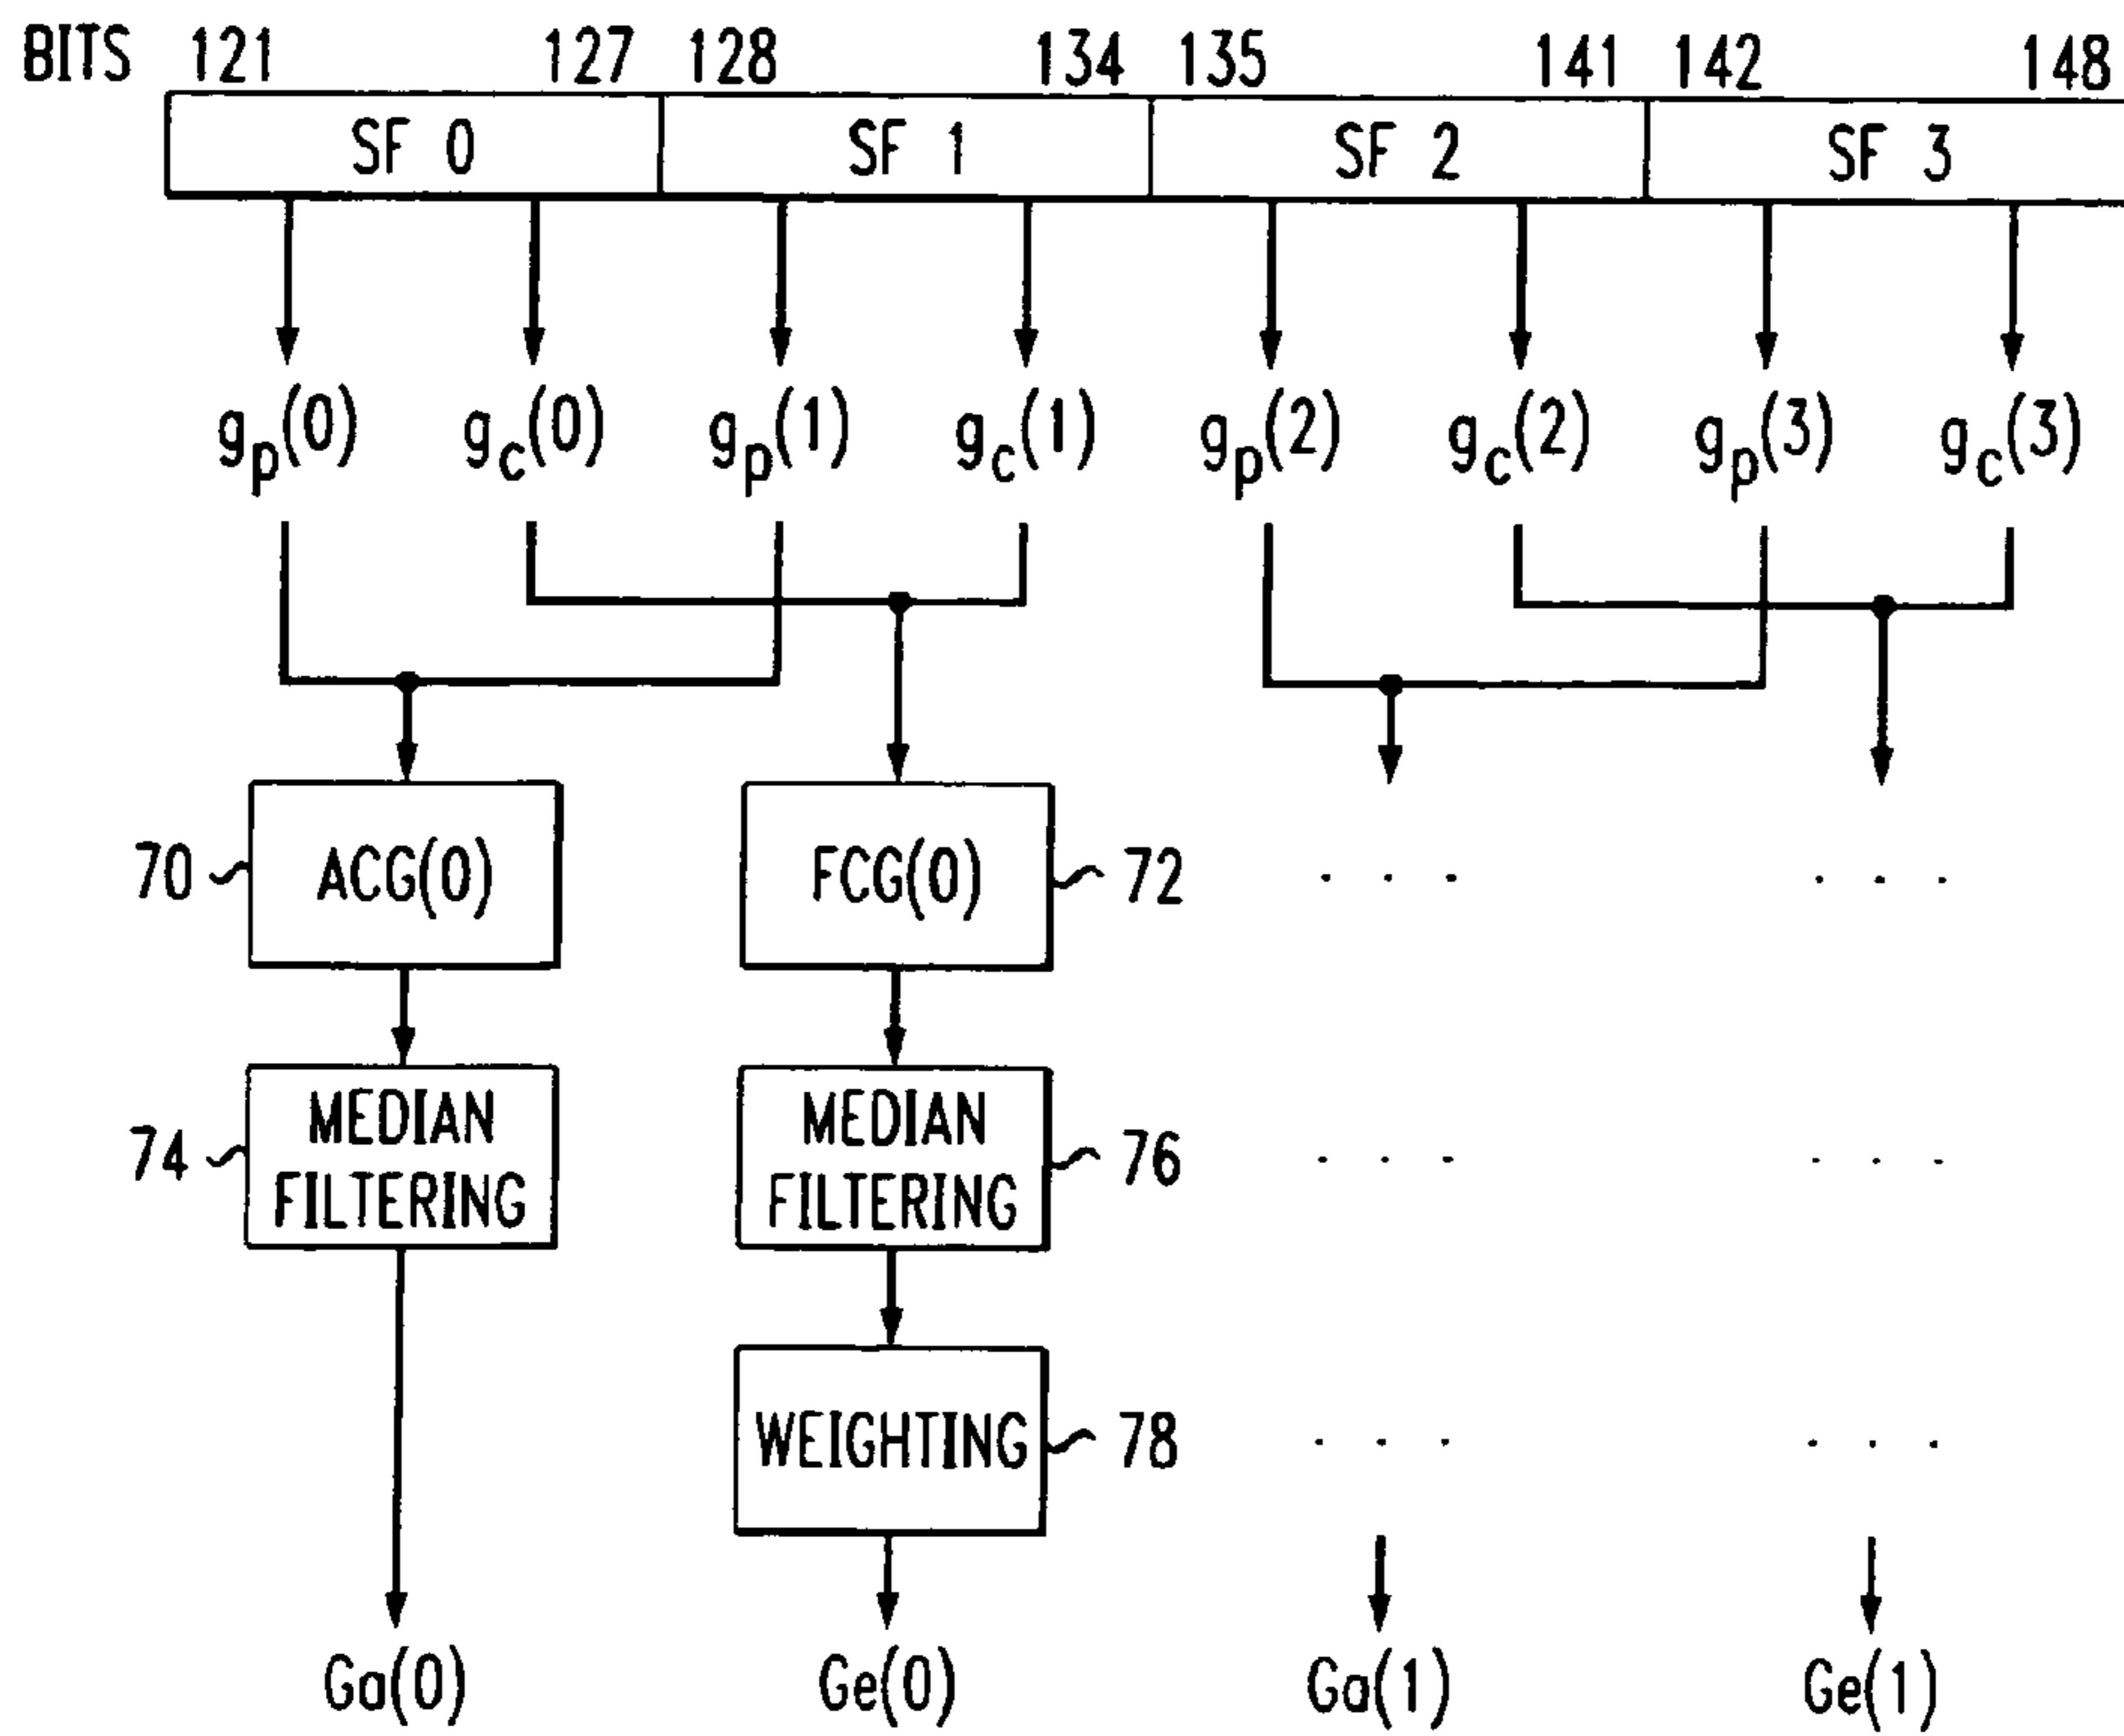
BITS 121 127 128 134 135 141 142 148

| SF 0 | SF 1 | SF 2 | SF 3 |
|---|---|---|---|

$g_p(0)$ $g_c(0)$ $g_p(1)$ $g_c(1)$ $g_p(2)$ $g_c(2)$ $g_p(3)$ $g_c(3)$

70 ACG(0)

FCG(0) 72

. . .

. . .

74 MEDIAN FILTERING

MEDIAN FILTERING 76

. . .

. . .

WEIGHTING 78

. . .

. . .

Ga(0) Ge(0) Ga(1) Ge(1)